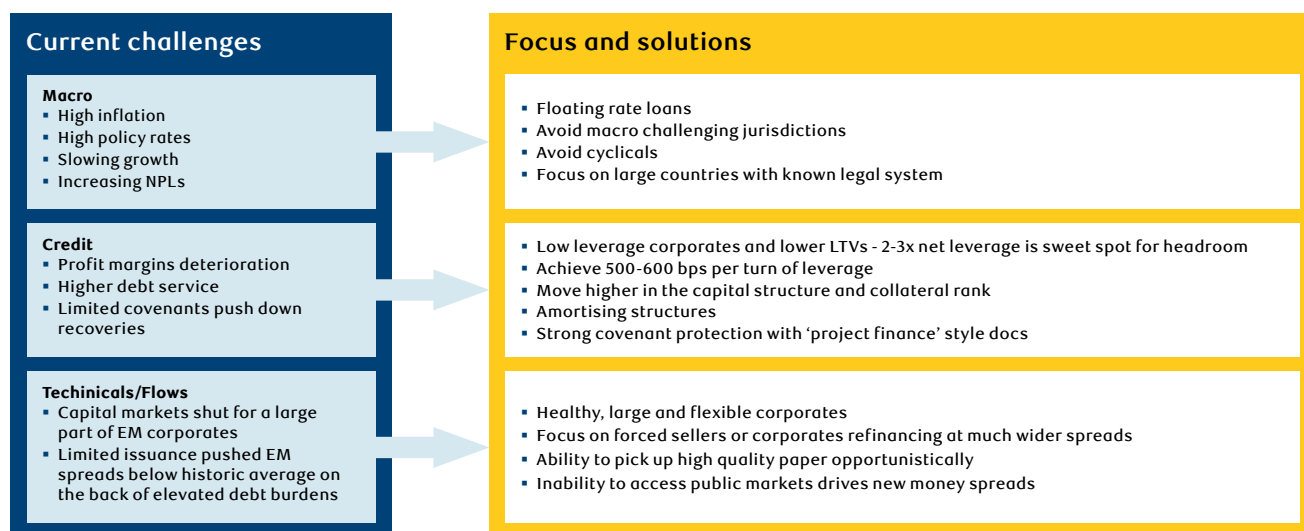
Current challenges

Macro
- High inflation
- High policy rates
- Slowing growth
- Increasing NPLs

Credit
- Profit margins deterioration
- Higher debt service
- Limited covenants push down recoveries

Techinicals/Flows
- Capital markets shut for a large part of EM corporates
- Limited issuance pushed EM spreads below historic average on the back of elevated debt burdens

Focus and solutions

- Floating rate loans
- Avoid macro challenging jurisdictions
- Avoid cyclicals
- Focus on large countries with known legal system

- Low leverage corporates and lower LTVs - 2-3x net leverage is sweet spot for headroom
- Achieve 500-600 bps per turn of leverage
- Move higher in the capital structure and collateral rank
- Amortising structures
- Strong covenant protection with 'project finance' style docs

- Healthy, large and flexible corporates
- Focus on forced sellers or corporates refinancing at much wider spreads
- Ability to pick up high quality paper opportunistically
- Inability to access public markets drives new money spreads